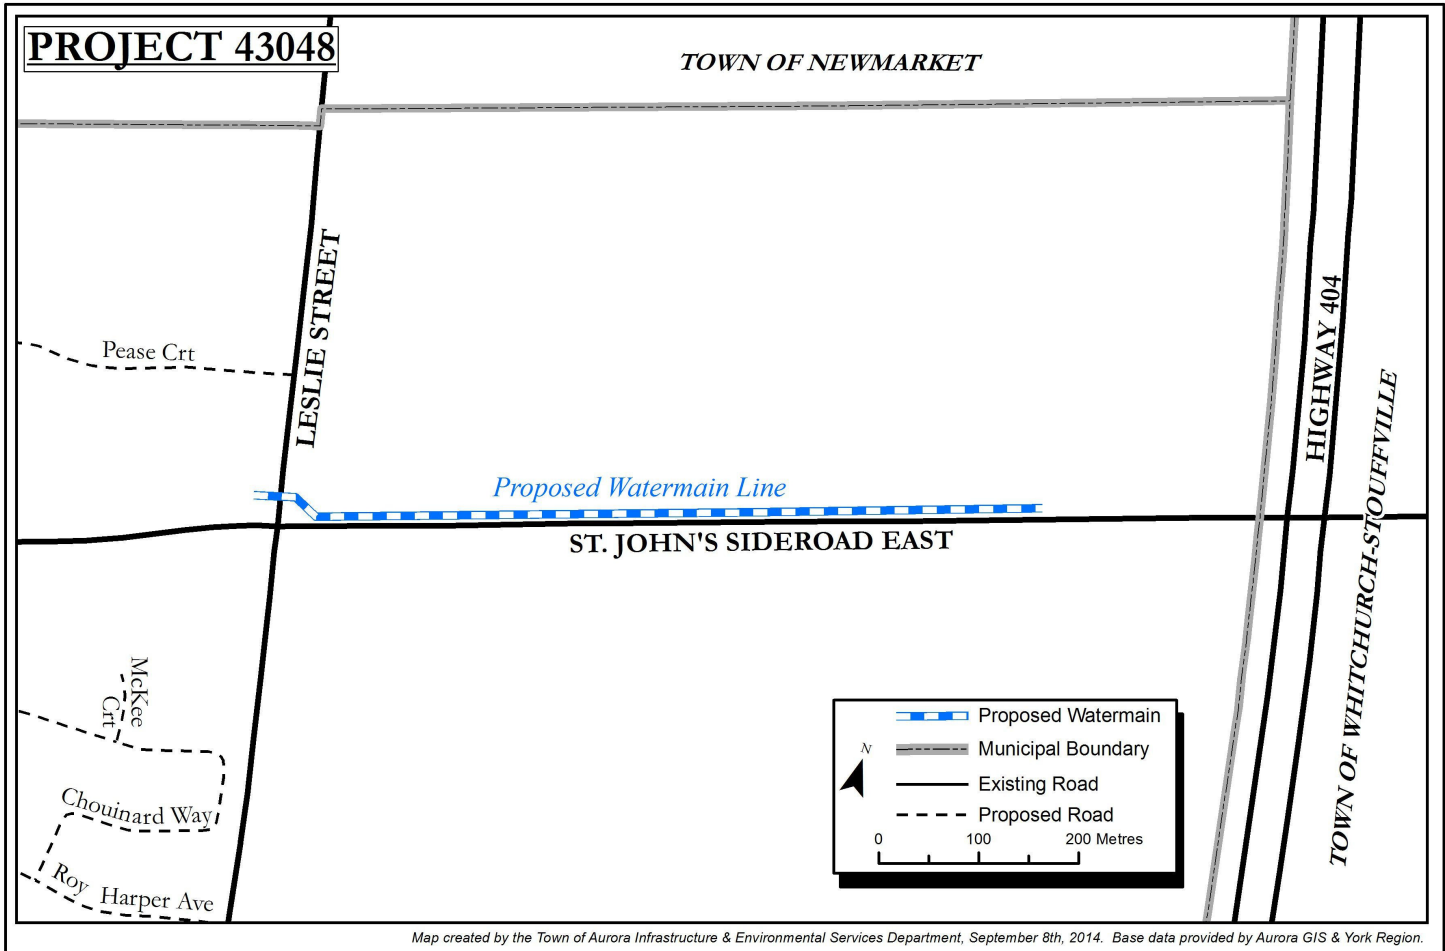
PROJECT 43048

TOWN OF NEWMARKET

LESLIE STREET

Pease Crt

Proposed Watermain Line

ST. JOHN'S SIDEROAD EAST

HIGHWAY 404

TOWN OF WHITCHURCH-STOUFFVILLE

McKee Crt

Chouinard Way

Roy Harper Ave

Proposed Watermain
Municipal Boundary
Existing Road
Proposed Road

N

0 100 200 Metres

Map created by the Town of Aurora Infrastructure & Environmental Services Department, September 8th, 2014. Base data provided by Aurora GIS & York Region.